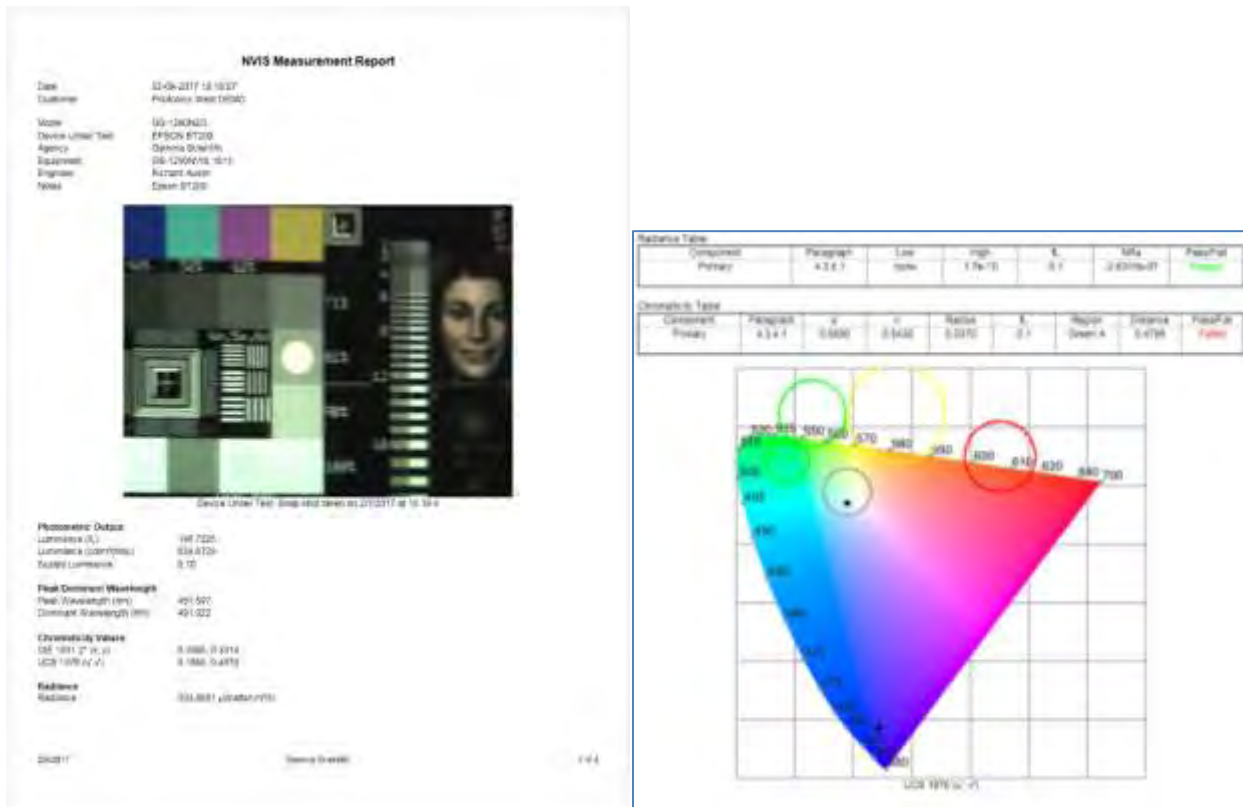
NVIS Measurement Report

Date 02-09-2017 13:10:57
Customer Proficiency Week DEMO

Model GS-1290NVIS
Device Under Test EPSON BT200
Agency Gamma Scientific
Equipment GS-1290NVIS 1613
Engineer Richard Austin
Notes Epson BT200

Device Under Test: Snap shot taken on 2/1/2017 at 10:16

Photometric Output
Luminance (fL) 146.7320
Luminance (cd/m²(nits)) 502.6726
Scaled Luminance 0.10

Peak/Dominant Wavelength
Peak Wavelength (nm) 491.597
Dominant Wavelength (nm) 491.022

Chromaticity Values
CIE 1931 2° (x, y) 0.2085, 0.3314
UCS 1976 (u', v') 0.1669, 0.4970

Radiance
Radiance 333.8681 µWatt/m²/Sr

2/1/2017 Gamma Scientific 1 of 4

Radiance Table
| Component | Paragraph | Low | High | fL | NRa | Pass/Fail |
|---|---|---|---|---|---|---|
| Primary | 4.3.6.1 | None | 1.7e-10 | 0.1 | 2.6331e-07 | Passed |

Chromaticity Table
| Component | Paragraph | u' | v' | Radius | fL | Region | Distance | Pass/Fail |
|---|---|---|---|---|---|---|---|---|
| Primary | 4.3.4.1 | 0.0000 | 0.5430 | 0.0370 | 0.1 | Green A | 0.4795 | Failed |

520 525 530 550 560 570 580 590 600 610 620 640 700 510 500 490 480 470 460 380

UCS 1976 (u', v')